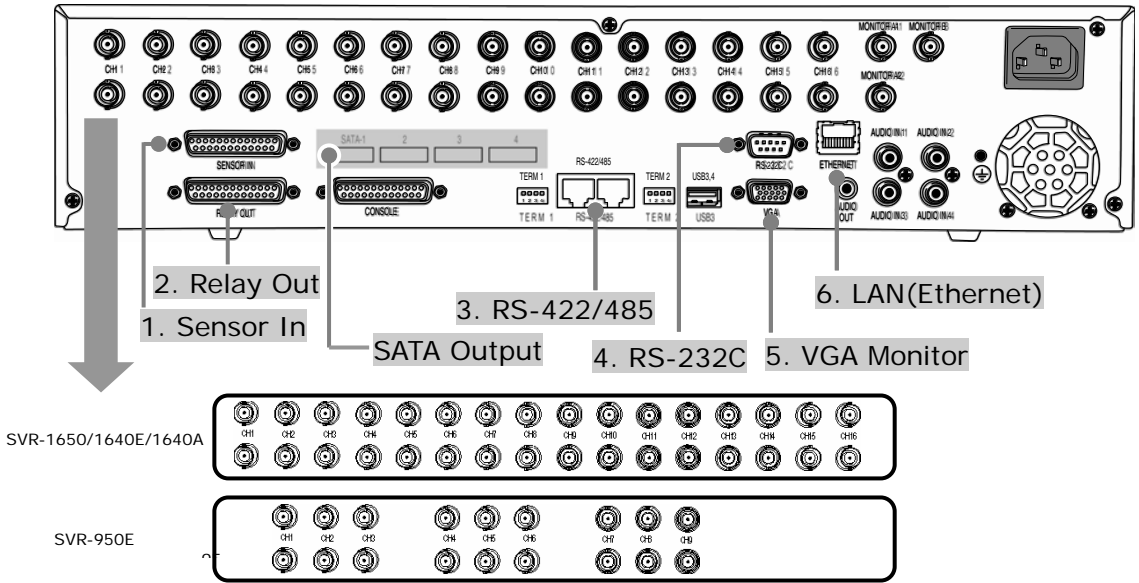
MONITOR(A)1 MONITOR(B)
CH1 CH2 CH3 CH4 CH5 CH6 CH7 CH8 CH9 CH10 CH11 CH12 CH13 CH14 CH15 CH16
MONITOR(A)2
SENSOR IN
SATA-1 2 3 4
RS-422/485
TERM 1
TERM 2
USB3,4
RS232C
ETHERNET
AUDIO IN1 AUDIO IN2
RELAY OUT
CONSOLE
TERM 1
RS-485
TERM 2
USB3
VGA
AUDIO OUT
AUDIO IN3 AUDIO IN4

2. Relay Out
1. Sensor In
SATA Output
3. RS-422/485
4. RS-232C
5. VGA Monitor
6. LAN(Ethernet)

SVR-1650/1640E/1640A
CH1 CH2 CH3 CH4 CH5 CH6 CH7 CH8 CH9 CH10 CH11 CH12 CH13 CH14 CH15 CH16

SVR-950E
CH1 CH2 CH3 CH4 CH5 CH6 CH7 CH8 CH9